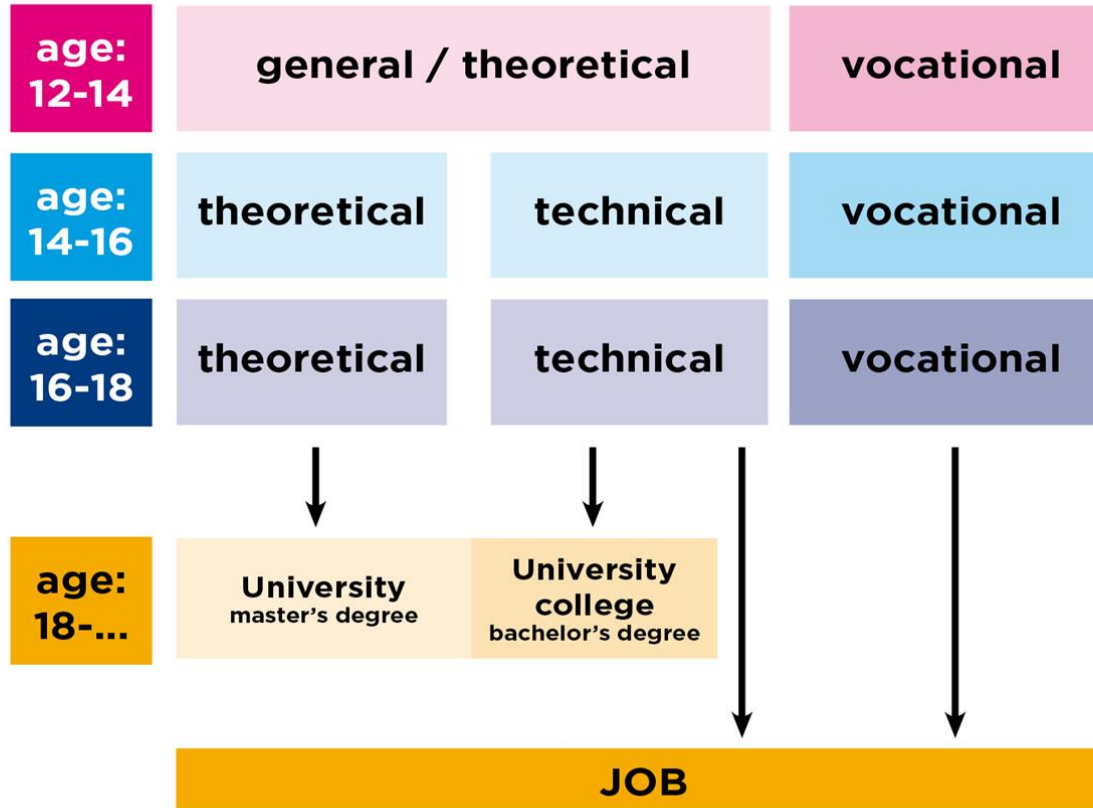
age: 12-14

general / theoretical

vocational

age: 14-16

theoretical

technical

vocational

age: 16-18

theoretical

technical

vocational

age: 18-...

University
master's degree

University college
bachelor's degree

JOB